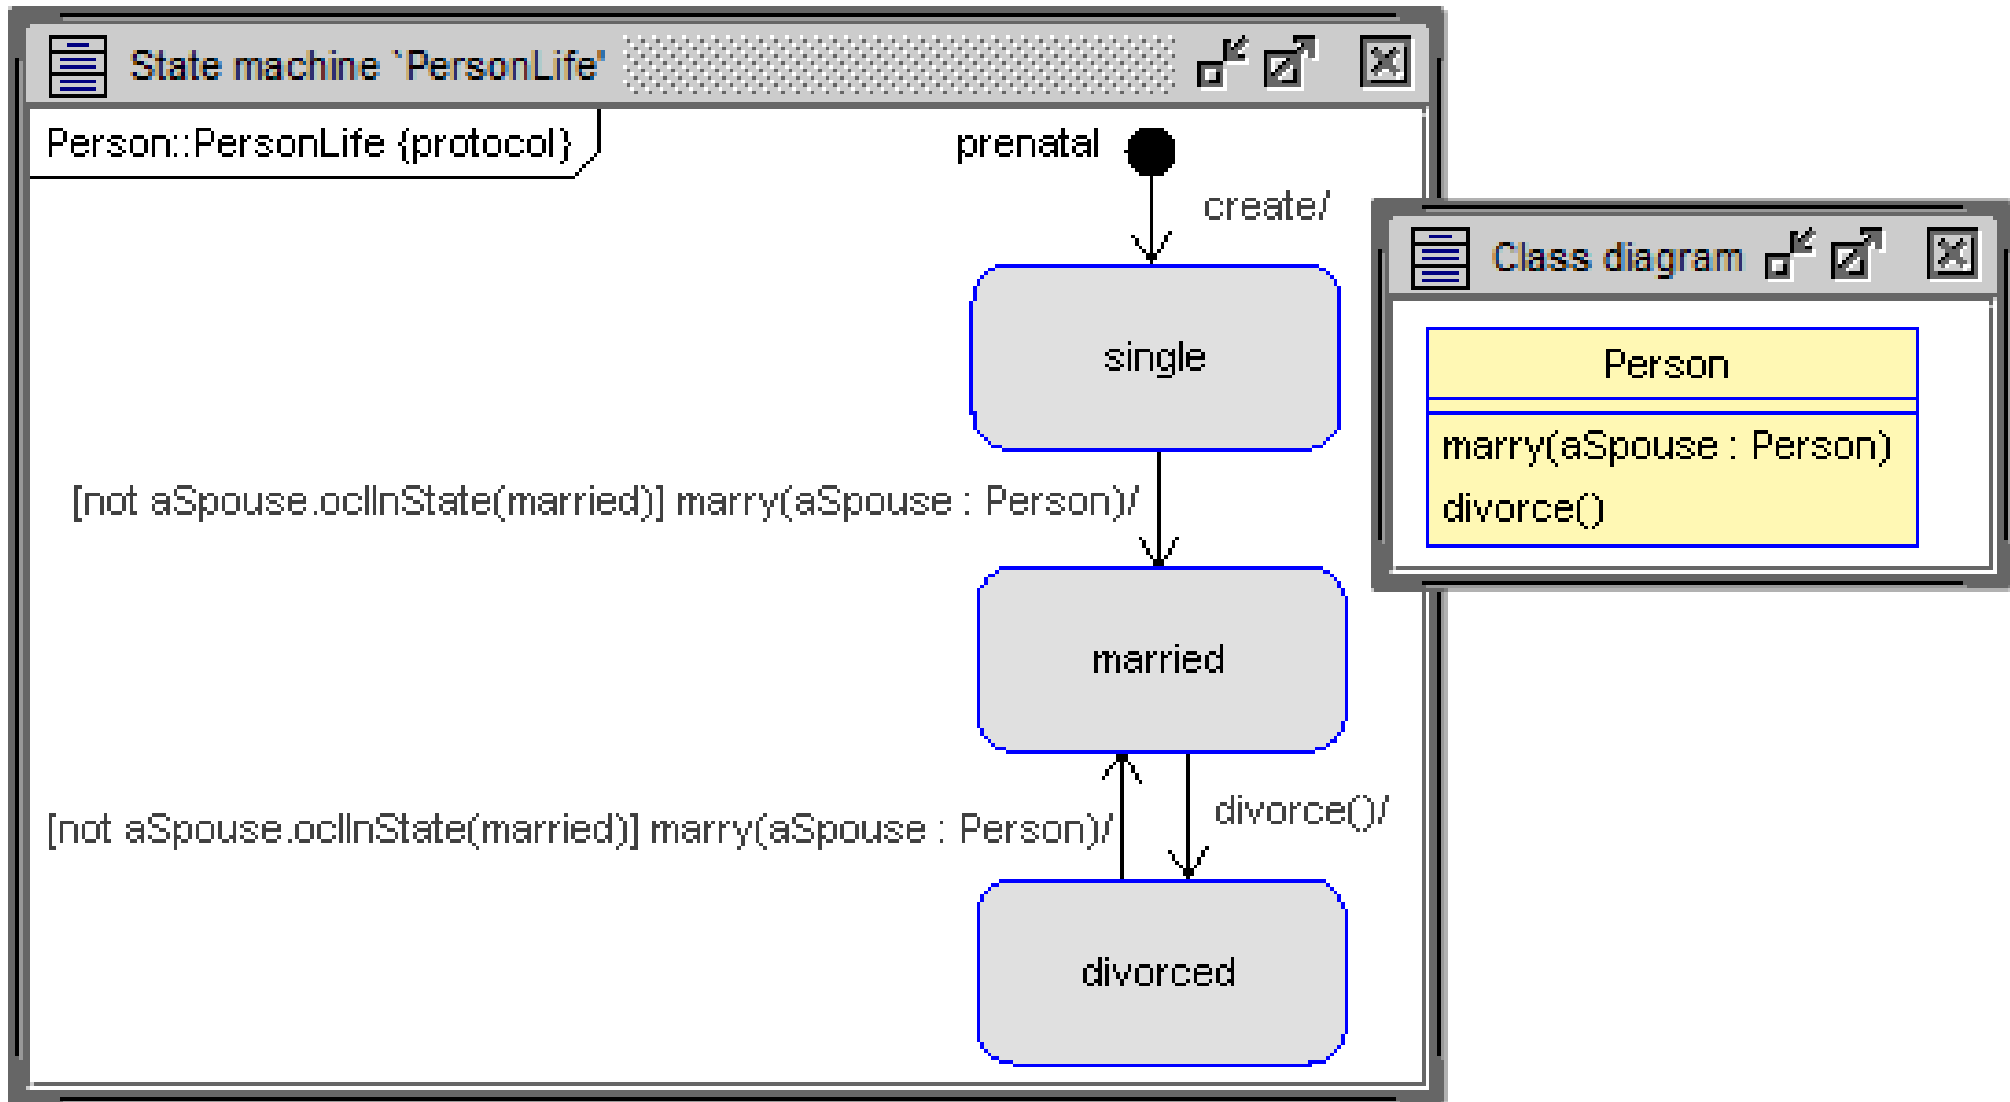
State machine `PersonLife'

Person::PersonLife {protocol}

prenatal

create/

single

[not aSpouse.oclInState(married)] marry(aSpouse : Person)/

married

[not aSpouse.oclInState(married)] marry(aSpouse : Person)/

divorce()/

divorced

Class diagram

Person

marry(aSpouse : Person)
divorce()